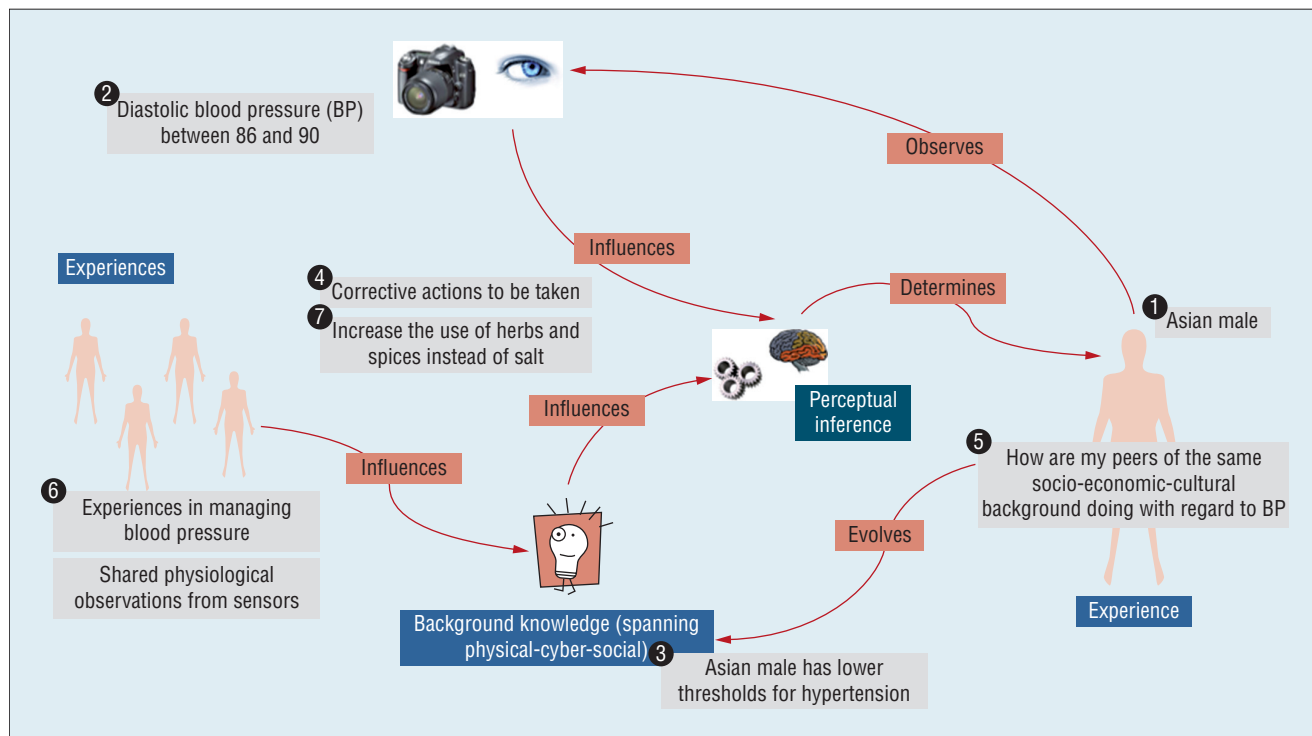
2 Diastolic blood pressure (BP) between 86 and 90

Observes

Influences

Experiences

4 Corrective actions to be taken

7 Increase the use of herbs and spices instead of salt

Determines

1 Asian male

Perceptual inference

Influences

Influences

5 How are my peers of the same socio-economic-cultural background doing with regard to BP

6 Experiences in managing blood pressure

Shared physiological observations from sensors

Evolves

Experience

Background knowledge (spanning physical-cyber-social) 3

Asian male has lower thresholds for hypertension